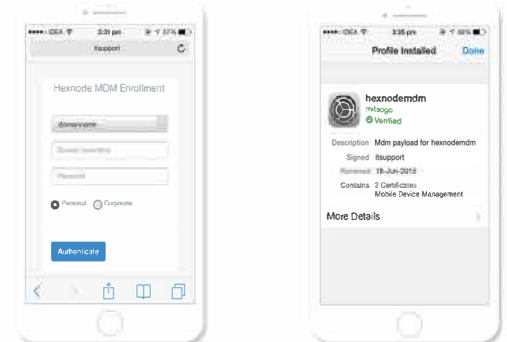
IDEA 3:31 pm 37%
itsupport

Hexnode MDM Enrollment

domain name
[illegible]
Password

Personal Corporate

Authenticate

IDEA 3:35 pm 36%
Profile Installed Done

hexnodemdm
mitsogo
Verified

Description Mdm payload for hexnodemdm
Signed itsupport
Received 18-Jun-2015
Contains 2 Certificates
Mobile Device Management

More Details